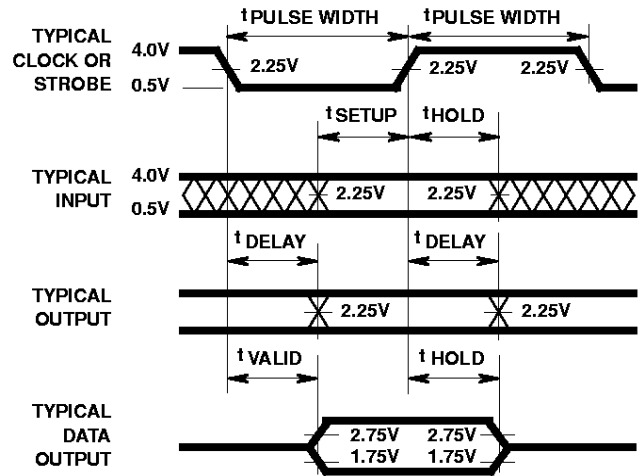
TYPICAL CLOCK OR STROBE
4.0V
0.5V
$t_{PULSE WIDTH}$
$t_{PULSE WIDTH}$
2.25V
2.25V
2.25V
$t_{SETUP}$
$t_{HOLD}$

TYPICAL INPUT
4.0V
0.5V
2.25V
2.25V
$t_{DELAY}$
$t_{DELAY}$

TYPICAL OUTPUT
2.25V
2.25V
$t_{VALID}$
$t_{HOLD}$

TYPICAL DATA OUTPUT
2.75V
1.75V
2.75V
1.75V